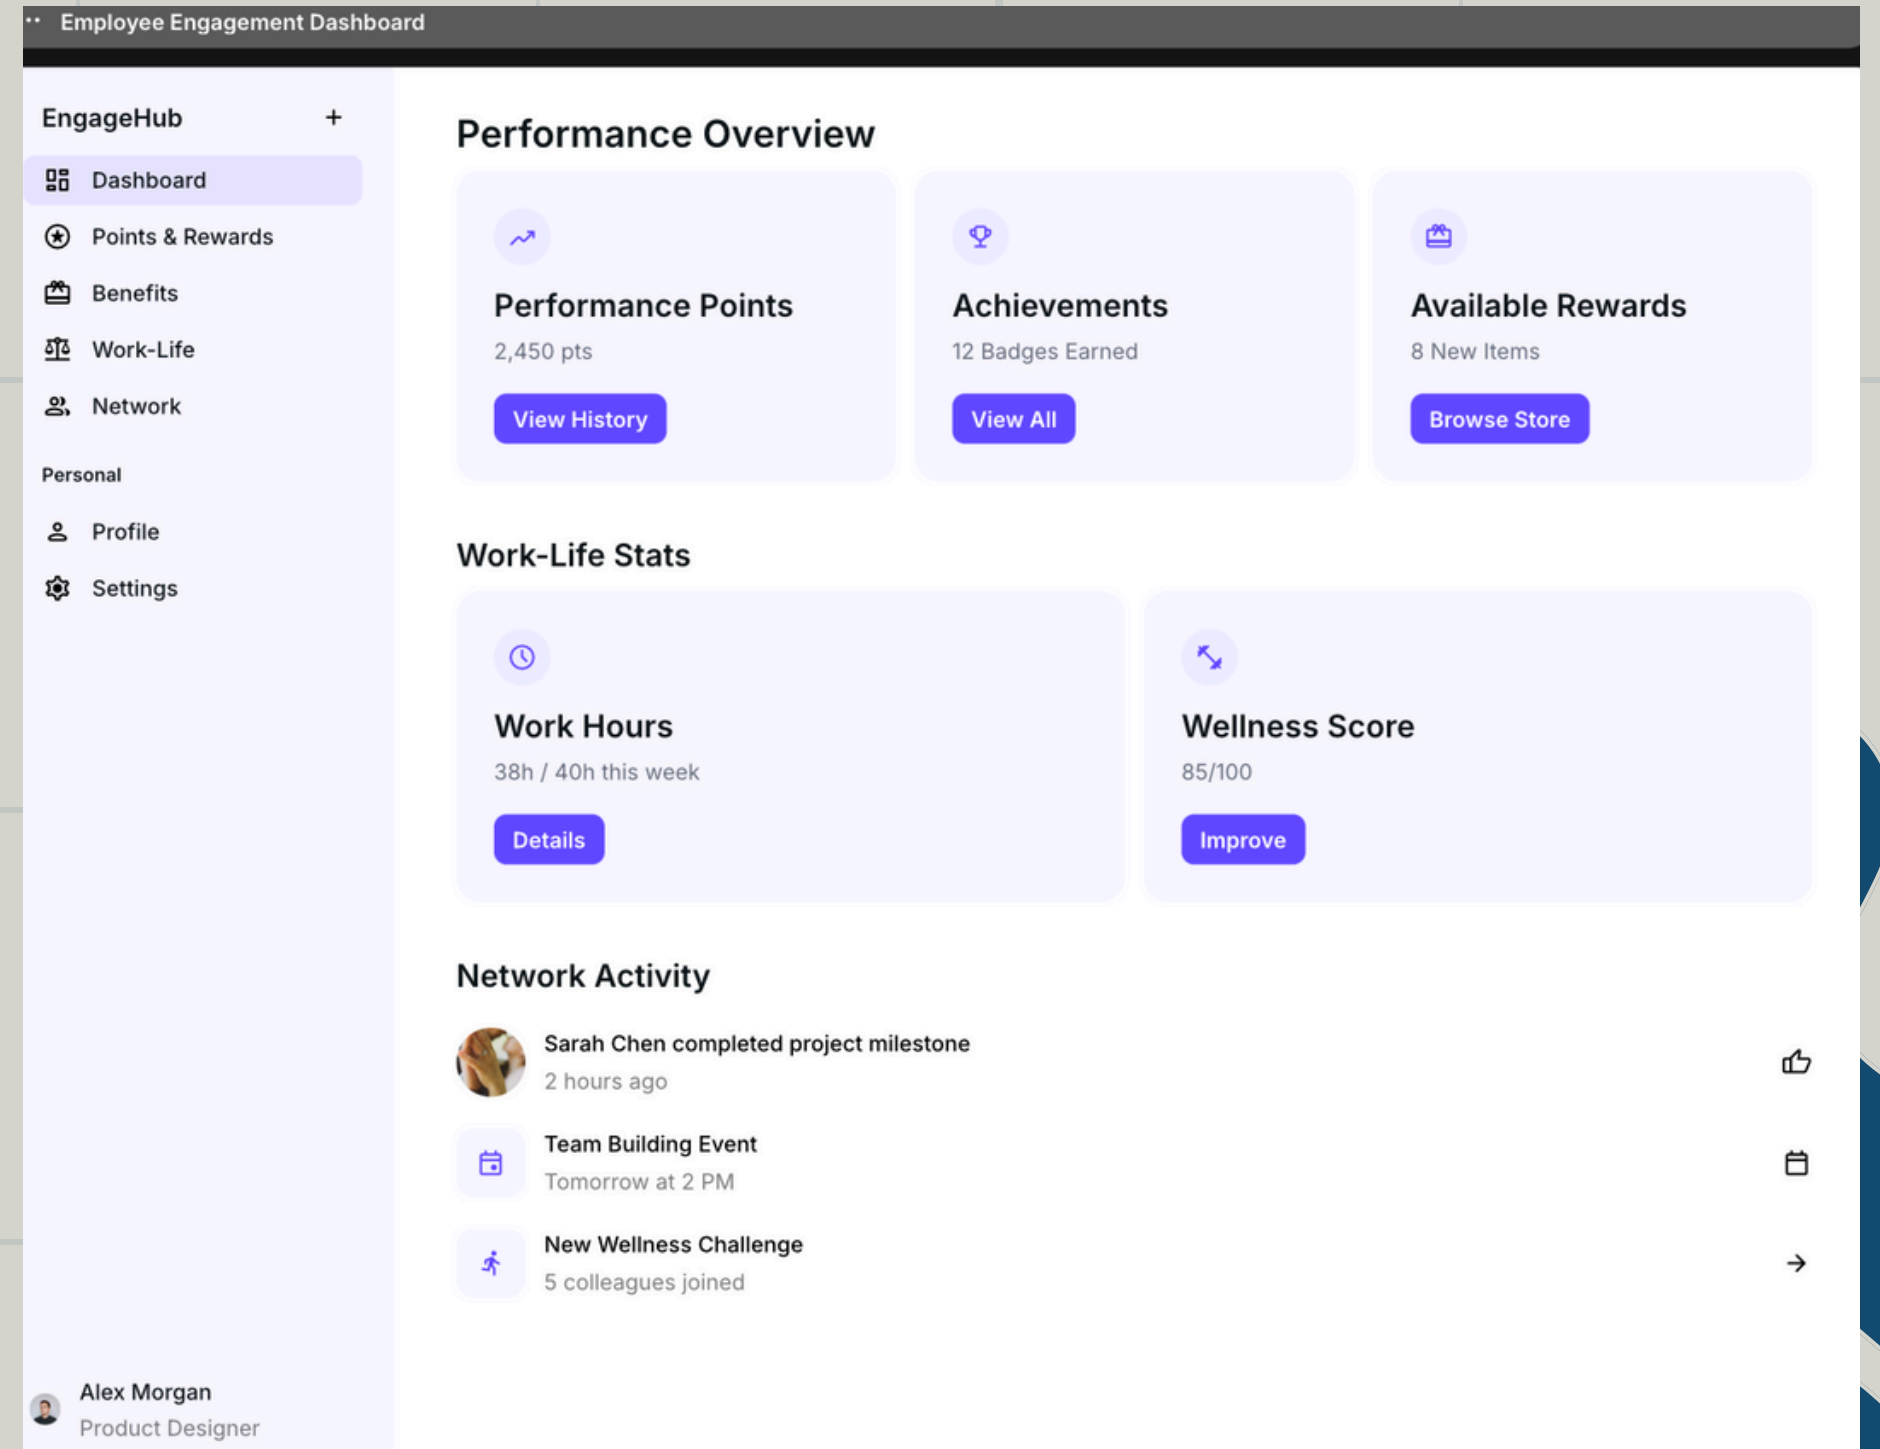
Employee Engagement Dashboard

EngageHub +

Dashboard
Points & Rewards
Benefits
Work-Life
Network

Personal

Profile
Settings

Alex Morgan
Product Designer

Performance Overview

Performance Points
2,450 pts
View History

Achievements
12 Badges Earned
View All

Available Rewards
8 New Items
Browse Store

Work-Life Stats

Work Hours
38h / 40h this week
Details

Wellness Score
85/100
Improve

Network Activity

Sarah Chen completed project milestone
2 hours ago

Team Building Event
Tomorrow at 2 PM

New Wellness Challenge
5 colleagues joined